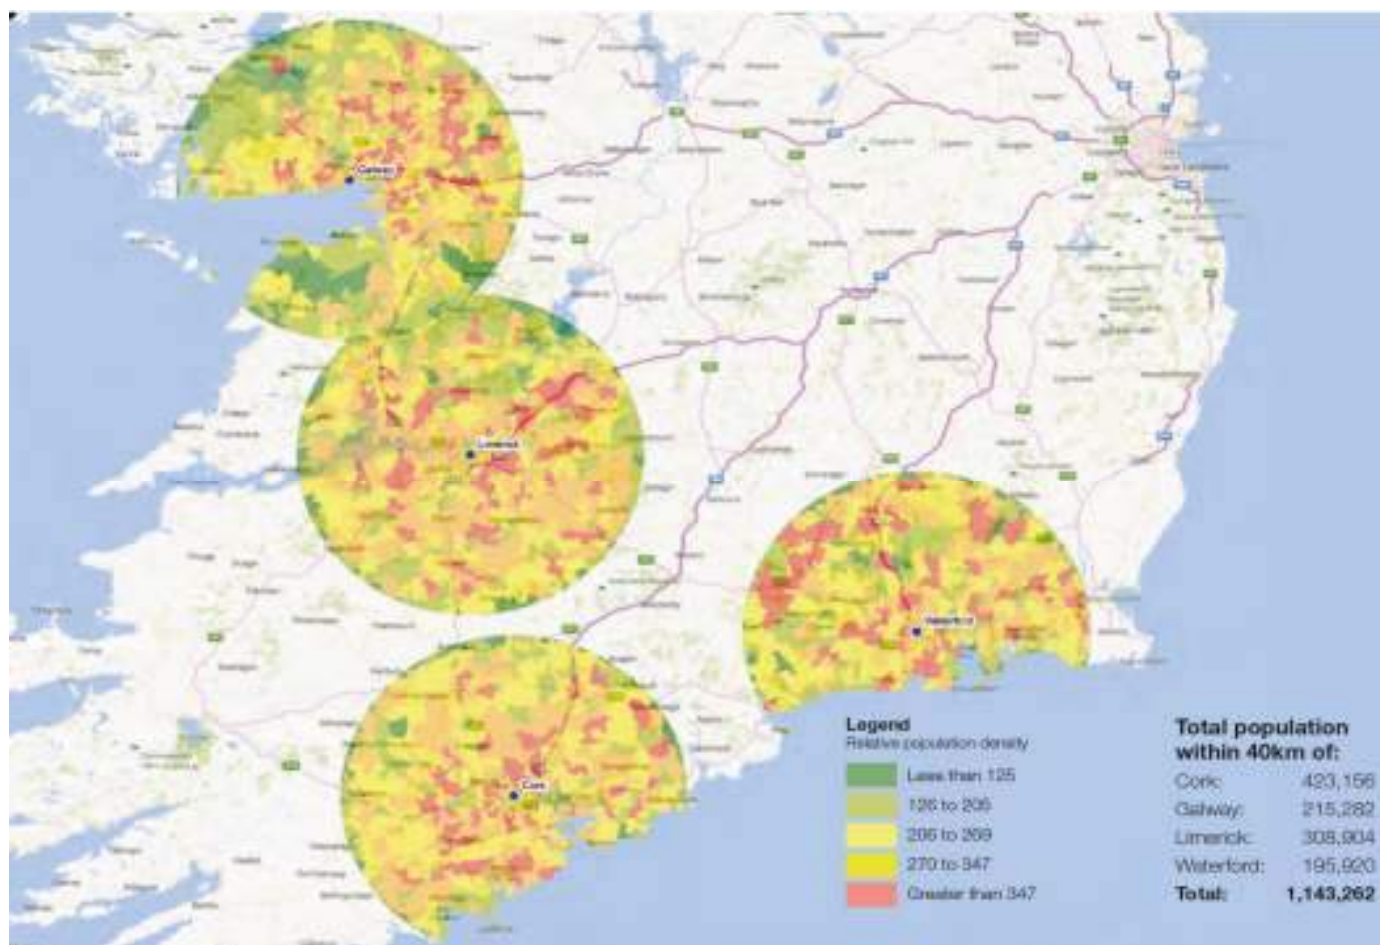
Galway

Limerick

Waterford

Cork

Legend
Relative population density
Less than 125
126 to 205
206 to 269
270 to 347
Greater than 347

Total population within 40km of:

| | |
|---|---|
| Cork: | 423,156 |
| Galway: | 215,282 |
| Limerick: | 308,904 |
| Waterford: | 195,920 |
| **Total:** | **1,143,262** |